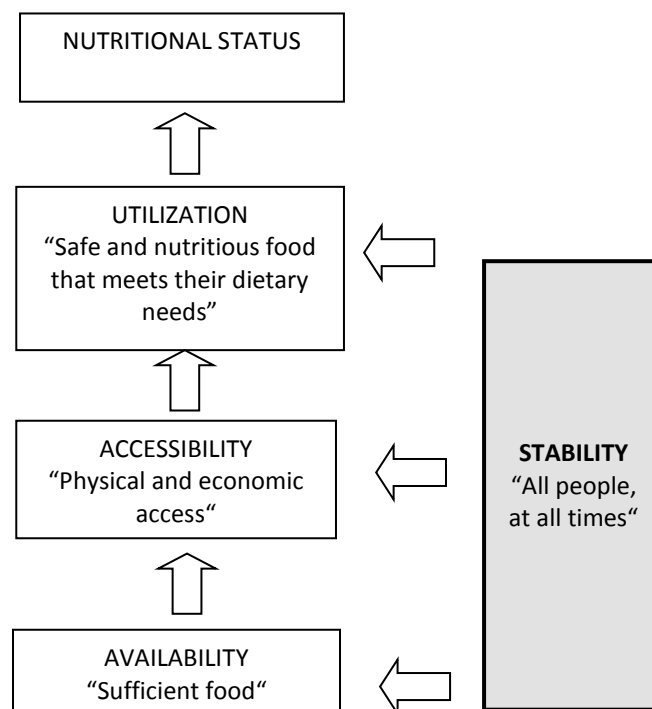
NUTRITIONAL STATUS

UTILIZATION
“Safe and nutritious food that meets their dietary needs”

ACCESSIBILITY
“Physical and economic access“

AVAILABILITY
“Sufficient food“

**STABILITY**
“All people, at all times“